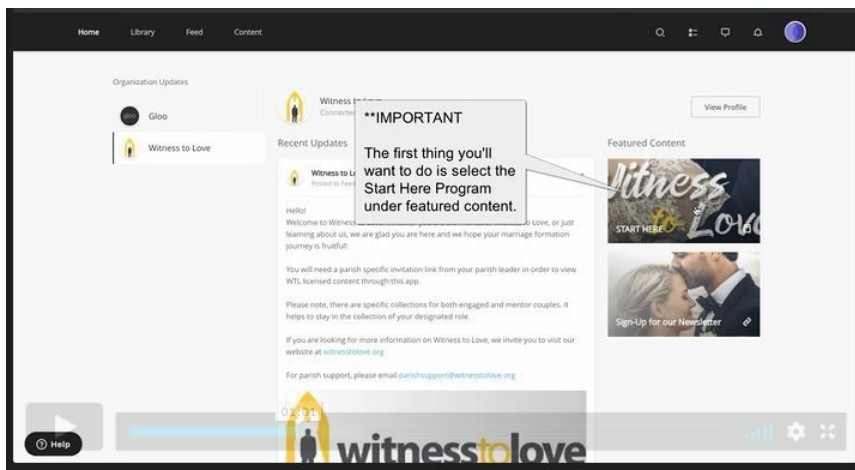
Home Library Feed Content

Organization Updates

Gloo

Witness to Love

Witness to Love
Connected

View Profile

**IMPORTANT

The first thing you'll want to do is select the Start Here Program under featured content.

Recent Updates

Featured Content

Witness to L
Posted to Feed

Hello!
Welcome to Witness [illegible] to Love, or just learning about us, we are glad you are here and we hope your marriage formation journey is fruitful!

You will need a parish specific invitation link from your parish leader in order to view WTL licensed content through this app.

Please note, there are specific collections for both engaged and mentor couples. It helps to stay in the collection of your designated role.

If you are looking for more information on Witness to Love, we invite you to visit our website at witnesstolove.org

For parish support, please email parishsupport@witnesstolove.org

Witness to Love

START HERE

Sign-Up for our Newsletter

01:01

witnesstolove

Help